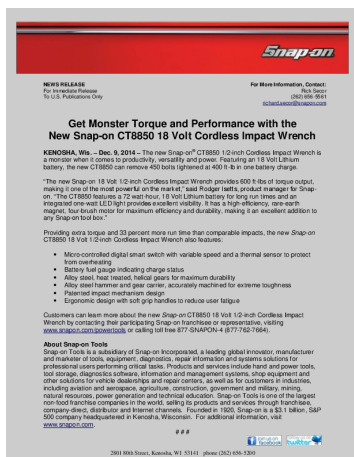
Snap-on

NEWS RELEASE
For Immediate Release
To U.S. Publications Only

For More Information, Contact:
Rick Secor
(262) 656-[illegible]
richard.secor@snapon.com

Get Monster Torque and Performance with the New Snap-on CT8850 18 Volt Cordless Impact Wrench

KENOSHA, Wis. – Dec. 9, 2014 – The new Snap-on® CT8850 1/2-inch Cordless Impact Wrench is a monster when it comes to productivity, versatility and power. Featuring an 18 Volt Lithium battery, the new CT8850 can remove 450 bolts tightened at 400 ft-lb in one battery charge.

"The new Snap-on 18 Volt 1/2-inch Cordless Impact Wrench provides 600 ft-lbs of torque output, making it one of the most powerful on the market," said Rodger Isetts, product manager for Snap-on. "The CT8850 features a 72 watt-hour, 18 Volt Lithium battery for long run times and an integrated one-watt LED light provides excellent visibility. It has a high-efficiency, rare-earth magnet, four-brush motor for maximum efficiency and durability, making it an excellent addition to any Snap-on tool box."

Providing extra torque and 33 percent more run time than comparable impacts, the new Snap-on CT8850 18 Volt 1/2-inch Cordless Impact Wrench also features:

- Micro-controlled digital smart switch with variable speed and a thermal sensor to protect from overheating
- Battery fuel gauge indicating charge status
- Alloy steel, heat treated, helical gears for maximum durability
- Alloy steel hammer and gear carrier, accurately machined for extreme toughness
- Patented impact mechanism design
- Ergonomic design with soft grip handles to reduce user fatigue

Customers can learn more about the new Snap-on CT8850 18 Volt 1/2-inch Cordless Impact Wrench by contacting their participating Snap-on franchisee or representative, visiting www.snapon.com/powertools or calling toll free 877-SNAPON-4 (877-762-7664).

About Snap-on Tools
Snap-on Tools is a subsidiary of Snap-on Incorporated, a leading global innovator, manufacturer and marketer of tools, equipment, diagnostics, repair information and systems solutions for professional users performing critical tasks. Products and services include hand and power tools, tool storage, diagnostics software, information and management systems, shop equipment and other solutions for vehicle dealerships and repair centers, as well as for customers in industries, including aviation and aerospace, agriculture, construction, government and military, mining, natural resources, power generation and technical education. Snap-on Tools is one of the largest non-food franchise companies in the world, selling its products and services through franchisee, company-direct, distributor and Internet channels. Founded in 1920, Snap-on is a $3.1 billion, S&P 500 company headquartered in Kenosha, Wisconsin. For additional information, visit www.snapon.com.

# # #

Join us on facebook   twitter

2801 80th Street, Kenosha, WI 53141 phone (262) 656-5200